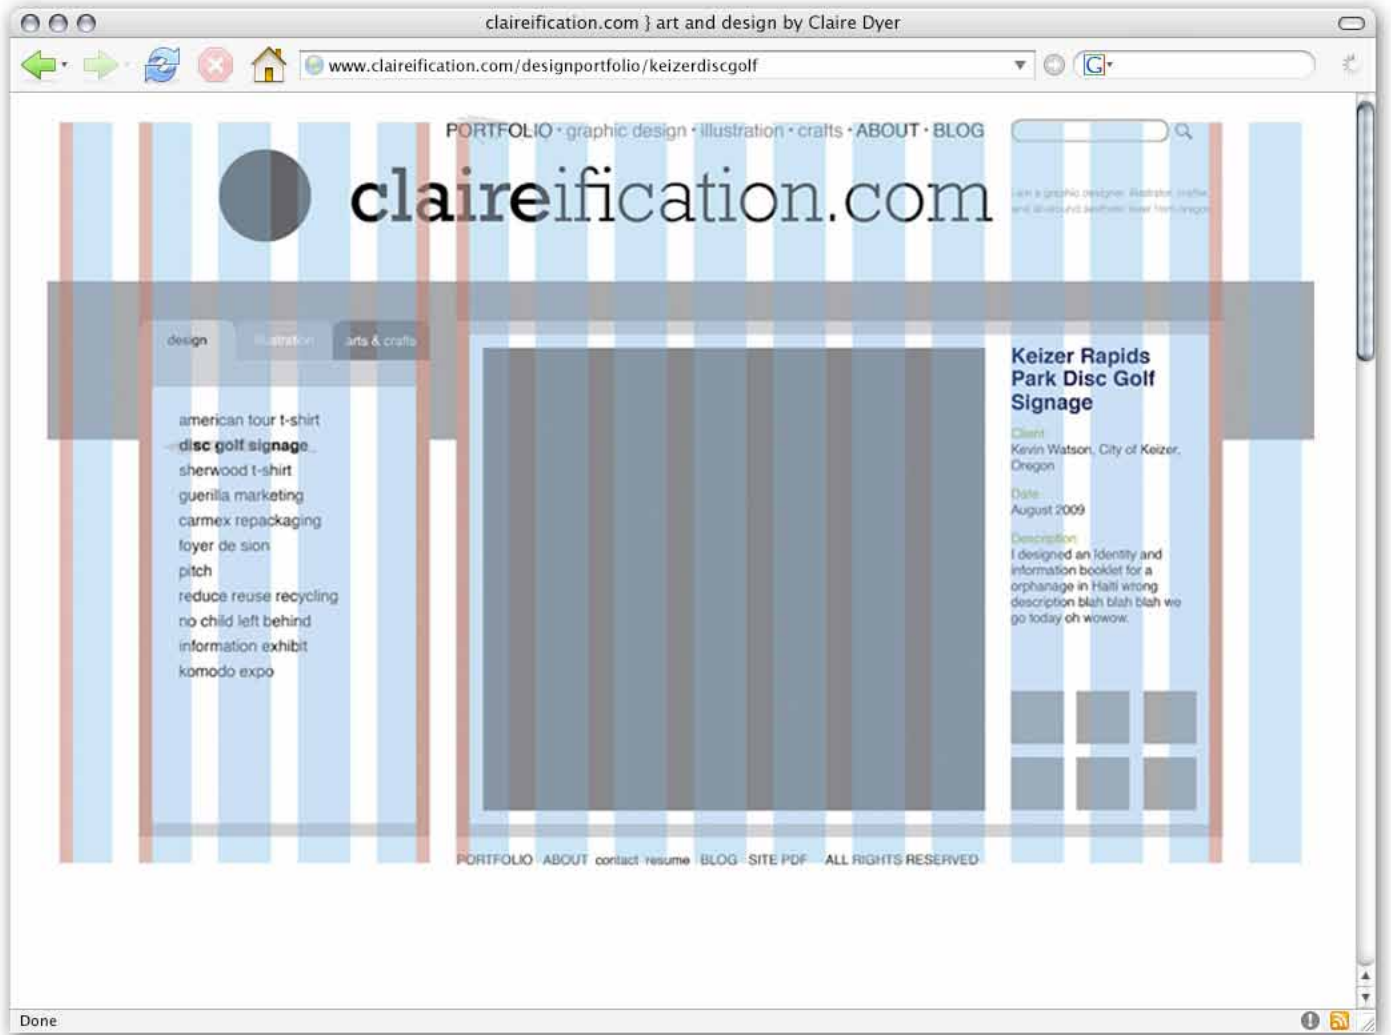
claireification.com } art and design by Claire Dyer

www.claireification.com/designportfolio/keizerdiscgolf

PORTFOLIO · graphic design · illustration · crafts · ABOUT · BLOG

claireification.com

I am a graphic designer, illustrator, crafter, and all-around aesthetic lover from Oregon

design illustration arts & crafts

american tour t-shirt
disc golf signage
sherwood t-shirt
guerilla marketing
carmex repackaging
foyer de sion
pitch
reduce reuse recycling
no child left behind
information exhibit
komodo expo

Keizer Rapids Park Disc Golf Signage

Client
Kevin Watson, City of Keizer, Oregon

Date
August 2009

Description
I designed an identity and information booklet for a orphanage in Haiti wrong description blah blah blah we go today oh wowow.

PORTFOLIO ABOUT contact resume BLOG SITE PDF ALL RIGHTS RESERVED

Done